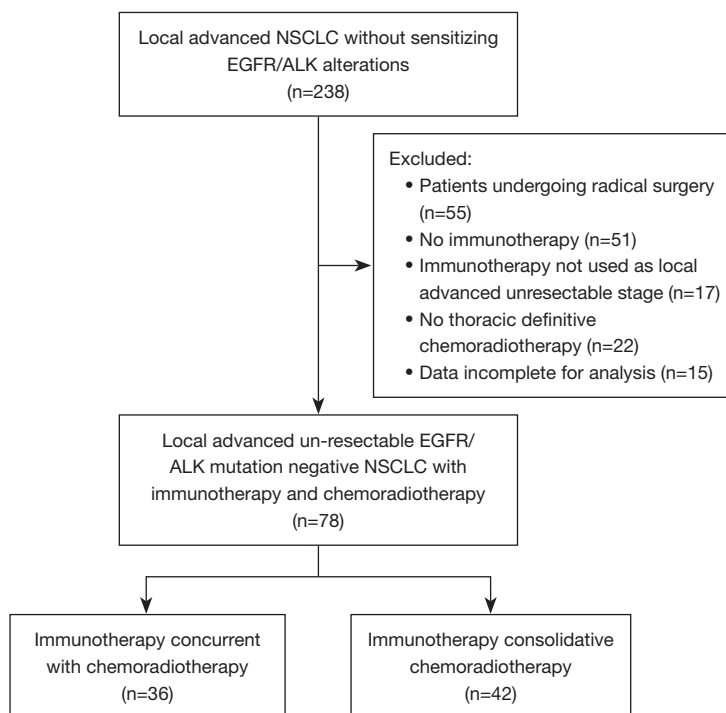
Local advanced NSCLC without sensitizing EGFR/ALK alterations
(n=238)

Excluded:
• Patients undergoing radical surgery (n=55)
• No immunotherapy (n=51)
• Immunotherapy not used as local advanced unresectable stage (n=17)
• No thoracic definitive chemoradiotherapy (n=22)
• Data incomplete for analysis (n=15)

Local advanced un-resectable EGFR/ ALK mutation negative NSCLC with immunotherapy and chemoradiotherapy
(n=78)

Immunotherapy concurrent with chemoradiotherapy
(n=36)

Immunotherapy consolidative chemoradiotherapy
(n=42)